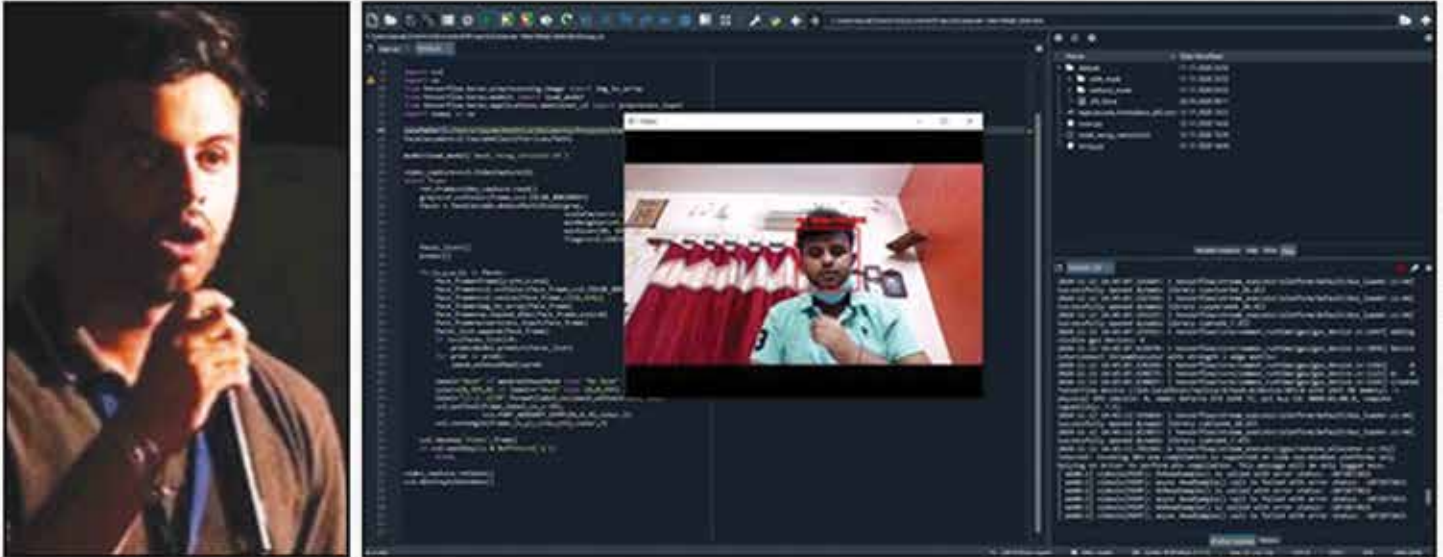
import cv2
import os
from tensorflow.keras.preprocessing.image import img_to_array
from tensorflow.keras.models import load_model
from tensorflow.keras.applications.mobilenet_v2 import preprocess_input
import numpy as np

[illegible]